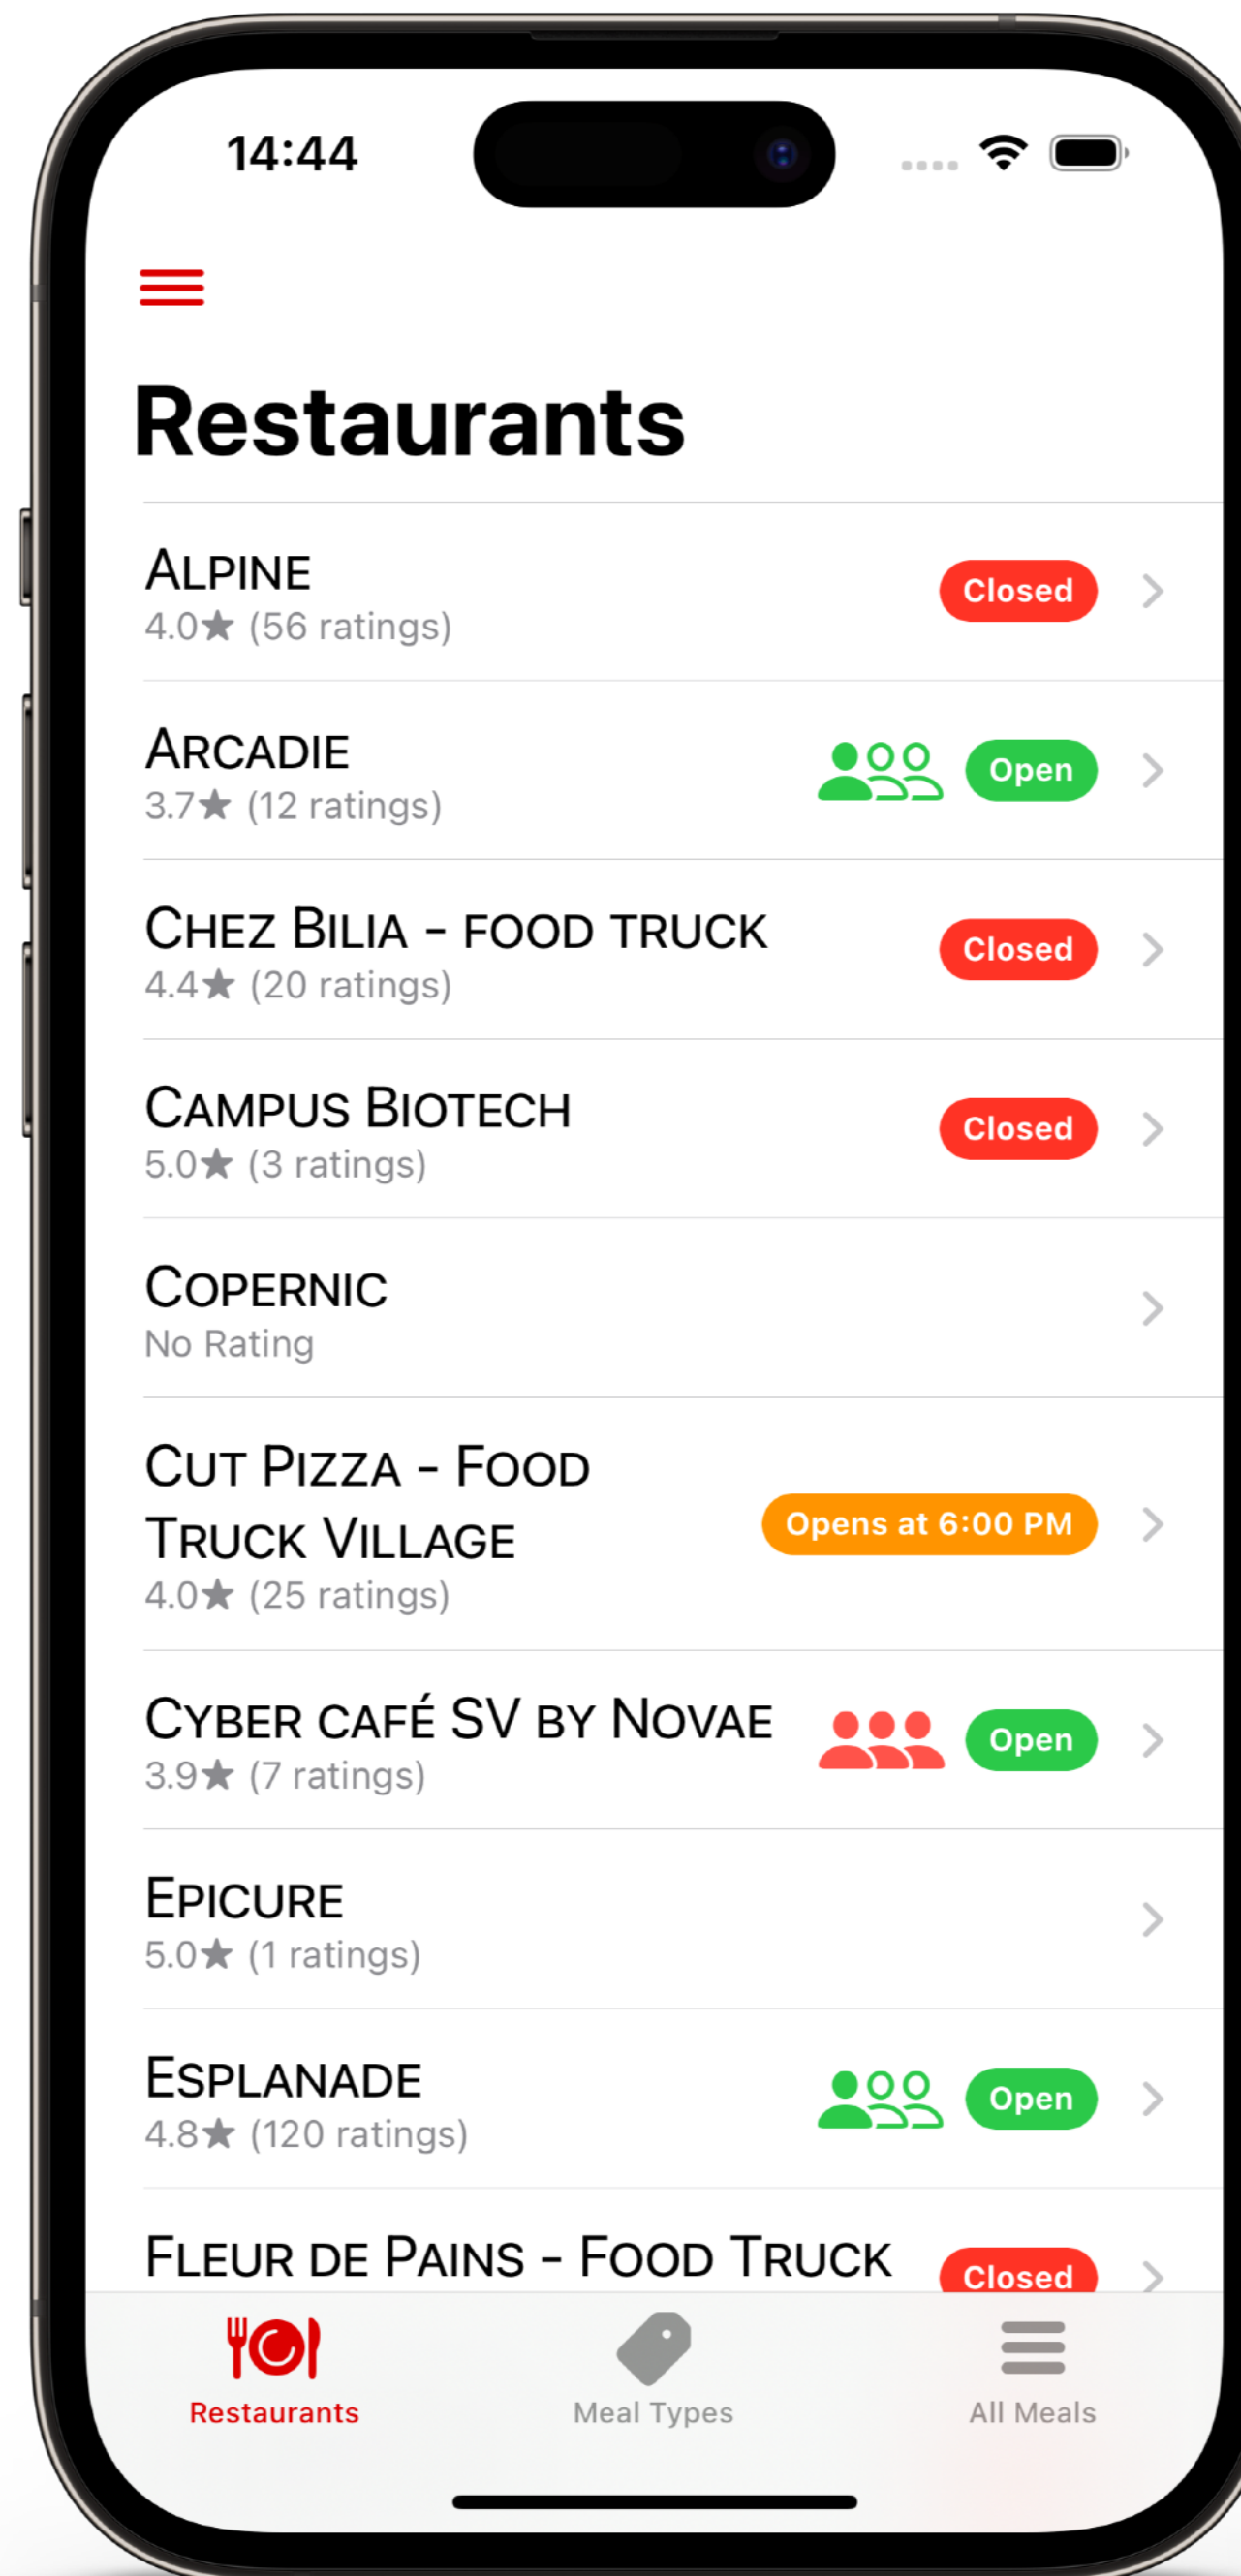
14:44

Restaurants

Alpine
4.0★ (56 ratings)
Closed

Arcadie
3.7★ (12 ratings)
Open

Chez Bilia - food truck
4.4★ (20 ratings)
Closed

Campus Biotech
5.0★ (3 ratings)
Closed

Copernic
No Rating

Cut Pizza - Food Truck Village
4.0★ (25 ratings)
Opens at 6:00 PM

Cyber café SV by Novae
3.9★ (7 ratings)
Open

Epicure
5.0★ (1 ratings)

Esplanade
4.8★ (120 ratings)
Open

Fleur de Pains - Food Truck
Closed

Restaurants
Meal Types
All Meals